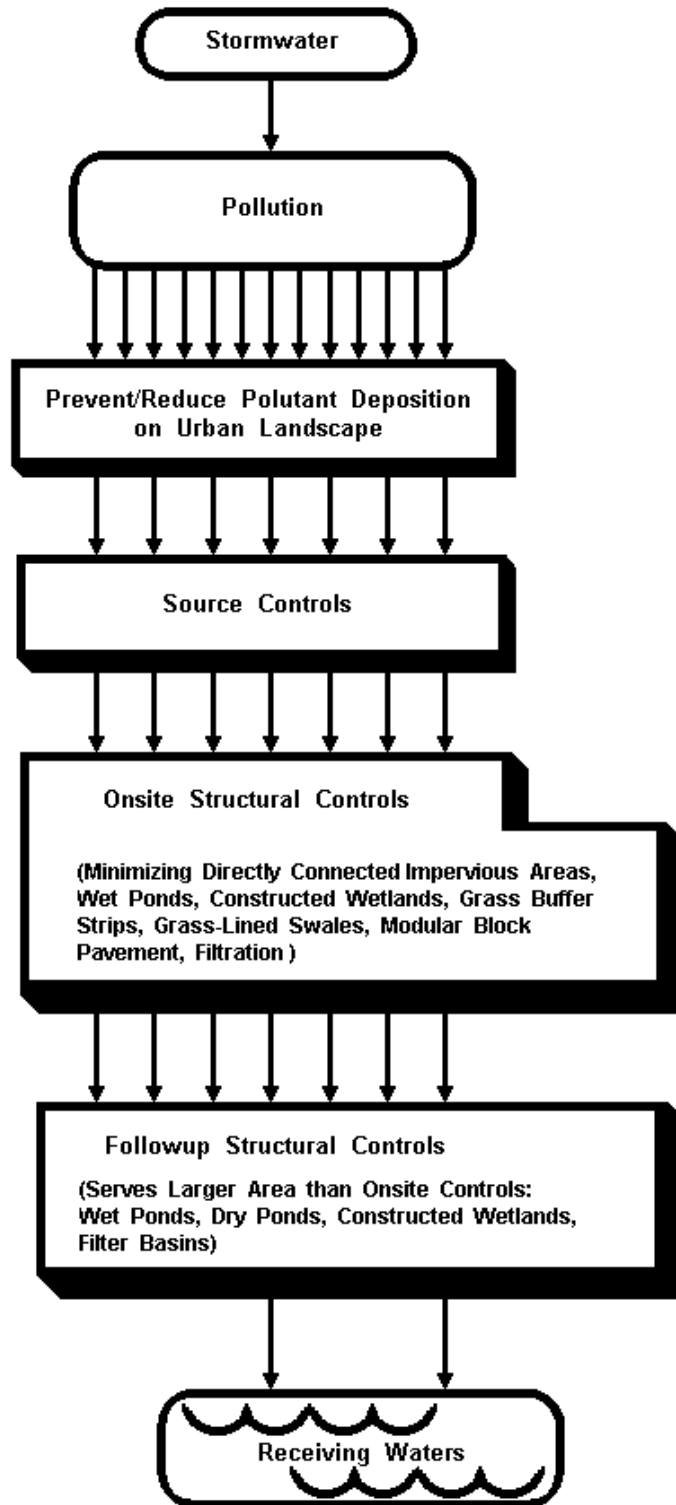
Stormwater

Pollution

Prevent/Reduce Polutant Deposition on Urban Landscape

Source Controls

Onsite Structural Controls

(Minimizing Directly Connected Impervious Areas, Wet Ponds, Constructed Wetlands, Grass Buffer Strips, Grass-Lined Swales, Modular Block Pavement, Filtration )

Followup Structural Controls

(Serves Larger Area than Onsite Controls: Wet Ponds, Dry Ponds, Constructed Wetlands, Filter Basins)

Receiving Waters